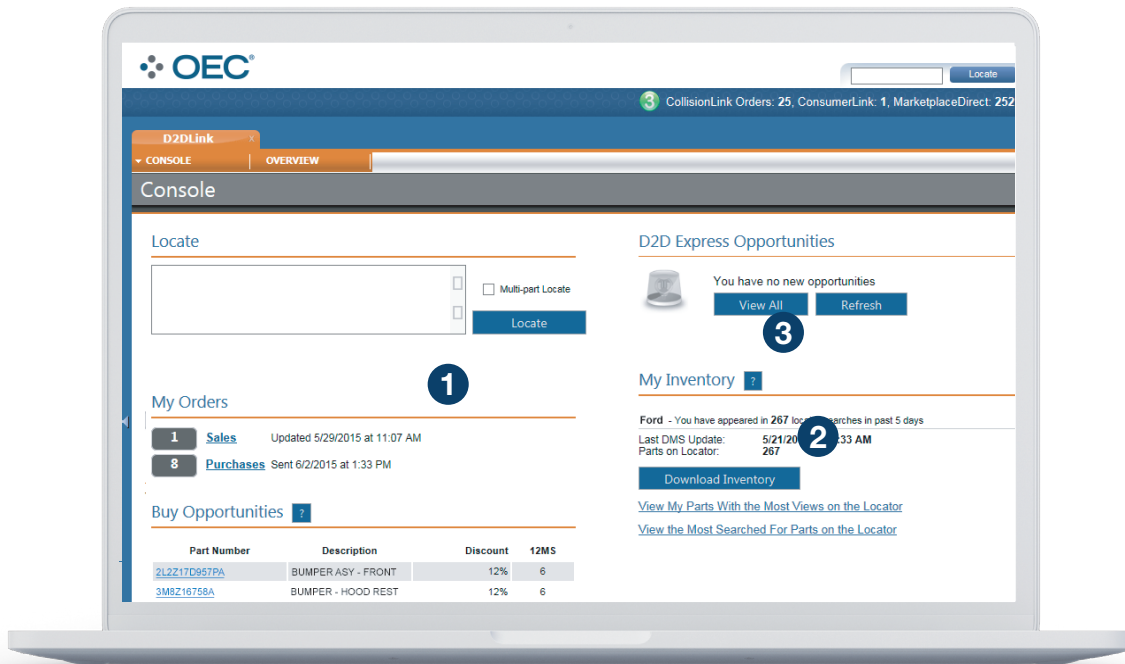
OEC®

Locate

3 CollisionLink Orders: 25, ConsumerLink: 1, MarketplaceDirect: 252

D2DLink ×

CONSOLE OVERVIEW

Console

Locate

Multi-part Locate

Locate

1

My Orders

1 Sales Updated 5/29/2015 at 11:07 AM

8 Purchases Sent 6/2/2015 at 1:33 PM

Buy Opportunities ?

| Part Number | Description | Discount | 12MS |
|---|---|---|---|
| 2L2Z17D957PA | BUMPER ASY - FRONT | 12% | 6 |
| 3M8Z16758A | BUMPER - HOOD REST | 12% | 6 |

D2D Express Opportunities

You have no new opportunities

View All Refresh

3

My Inventory ?

Ford - You have appeared in 267 loca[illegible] searches in past 5 days

Last DMS Update: 5/21/20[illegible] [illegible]:33 AM

Parts on Locator: 267

2

Download Inventory

View My Parts With the Most Views on the Locator

View the Most Searched For Parts on the Locator